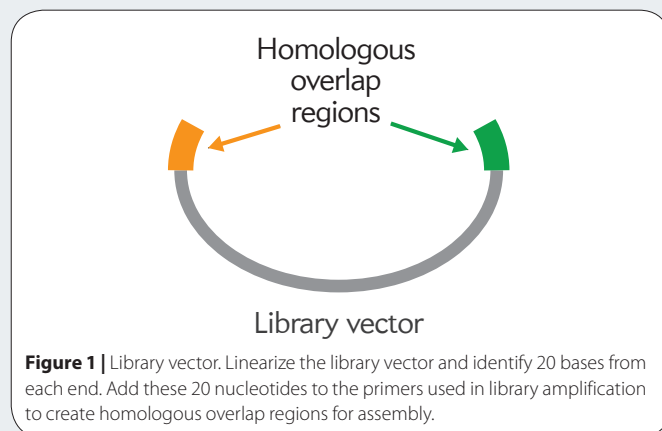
Homologous overlap regions

Library vector

**Figure 1 |** Library vector. Linearize the library vector and identify 20 bases from each end. Add these 20 nucleotides to the primers used in library amplification to create homologous overlap regions for assembly.